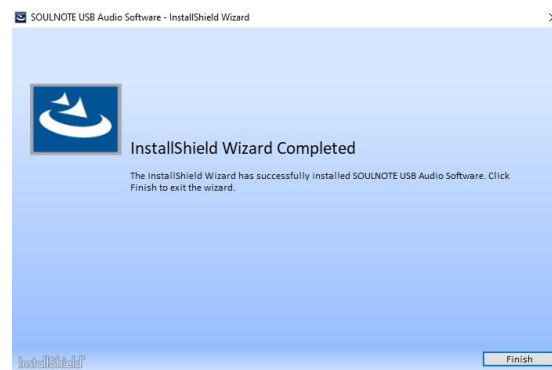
SOULNOTE USB Audio Software - InstallShield Wizard

InstallShield Wizard Completed

The InstallShield Wizard has successfully installed SOULNOTE USB Audio Software. Click Finish to exit the wizard.

InstallShield

Finish